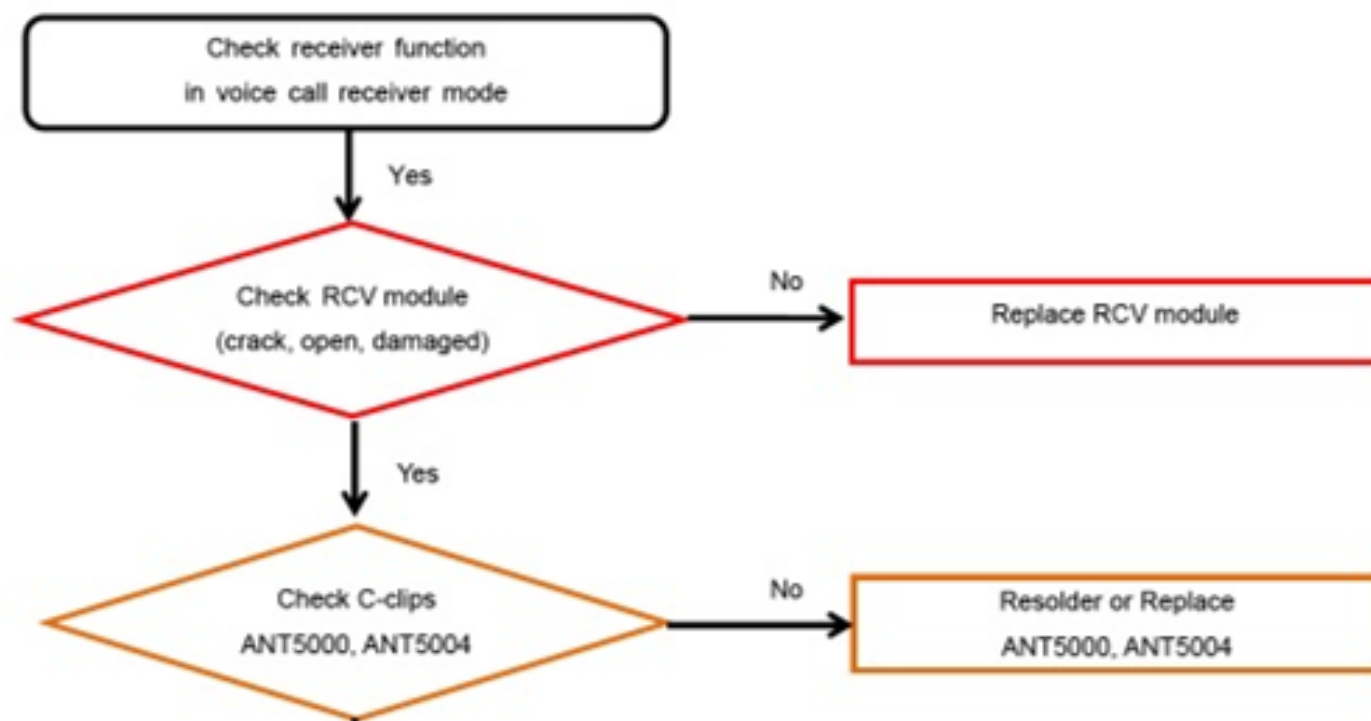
Check receiver function
in voice call receiver mode

Yes

Check RCV module
(crack, open, damaged)

No

Replace RCV module

Yes

Check C-clips
ANT5000, ANT5004

No

Resolder or Replace
ANT5000, ANT5004